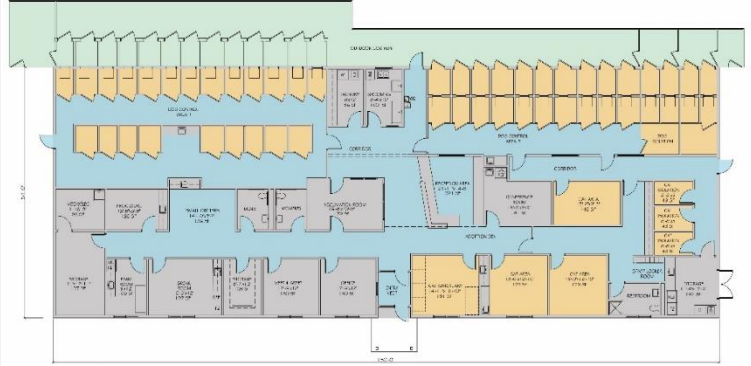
OUTDOOR DOG RUN

DOG CONTROL AREA 1

DOG CONTROL AREA 2

CORRIDOR

CORRIDOR

RECEPTION AREA

RECEPTION DESK

CAT AREA

CAT AREA

CAT AREA

CAT AREA

RESTROOM

STAFF LOCKER ROOM

ISOLATION

ISOLATION

ISOLATION

DOG

TREATMENT

GROOMING

SURGERY

KENNEL

OFFICE

STORAGE

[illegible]